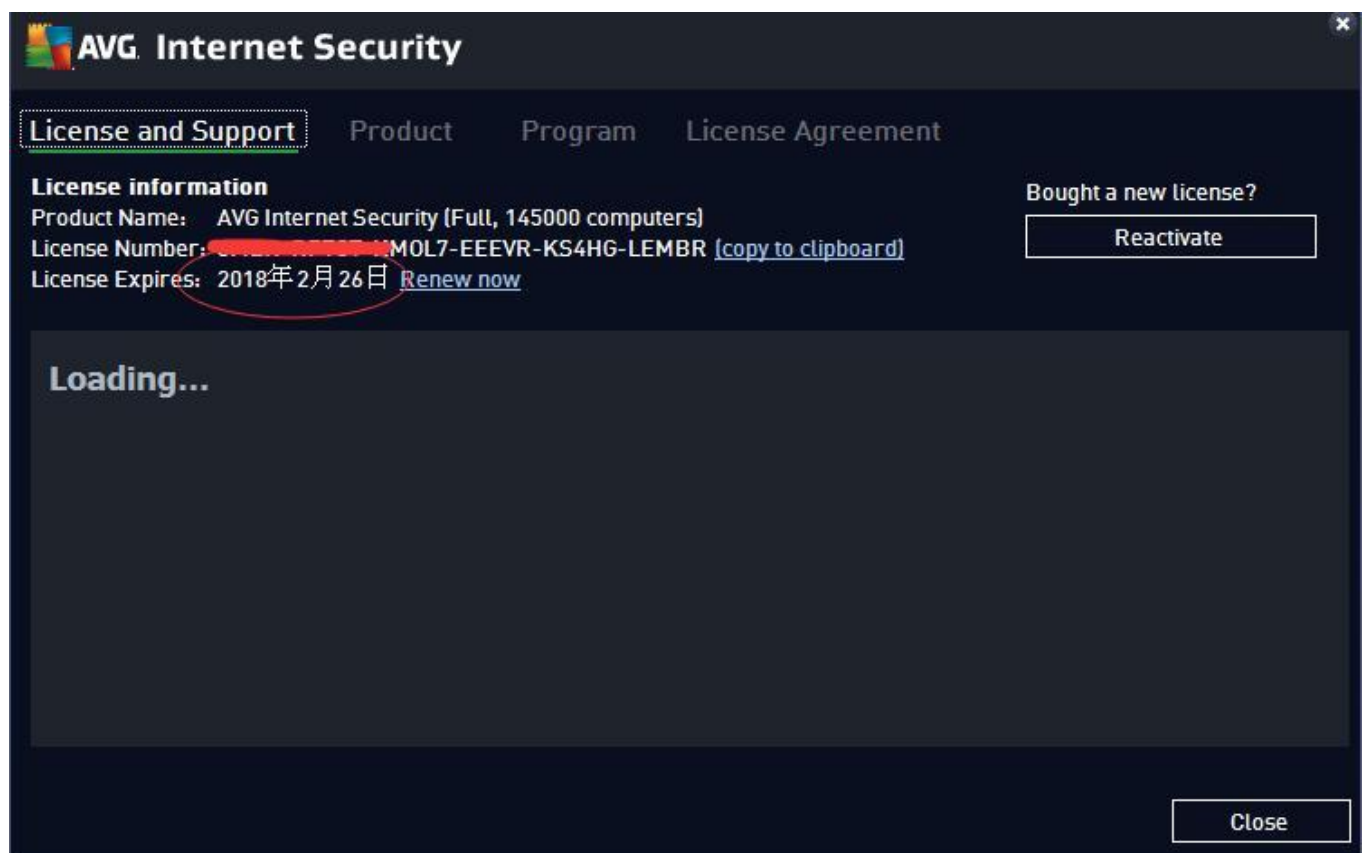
AVG. Internet Security

License and Support Product Program License Agreement

License information
Product Name: AVG Internet Security (Full, 145000 computers)
License Number: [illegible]M0L7-EEEVR-KS4HG-LEMBR (copy to clipboard)
License Expires: 2018年2月26日 Renew now

Bought a new license?
Reactivate

Loading...

Close